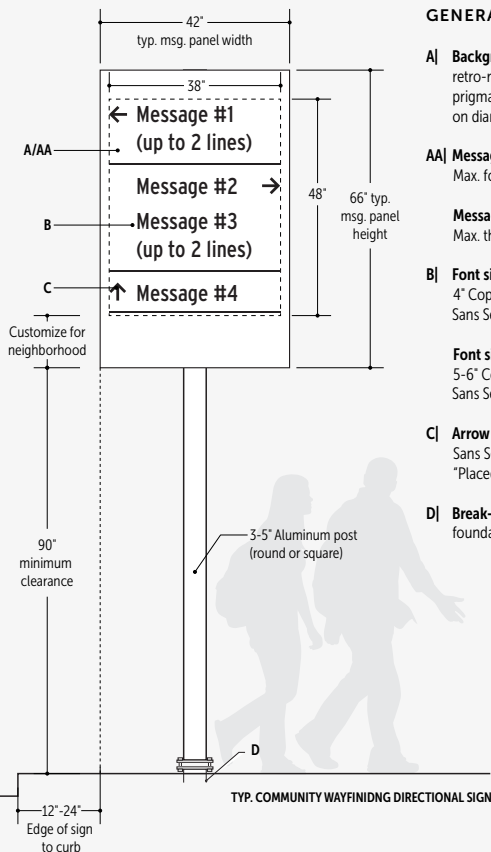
42"
typ. msg. panel width

38"

← Message #1
(up to 2 lines)

Message #2 →

Message #3
(up to 2 lines)

↑ Message #4

A/AA

B

C

Customize for neighborhood

48"

66" typ. msg. panel height

90" minimum clearance

3-5" Aluminum post (round or square)

D

12"-24"
Edge of sign to curb

TYP. COMMUNITY WAYFINIDNG DIRECTIONAL SIGN

GENERA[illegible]

A| Backg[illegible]
retro-r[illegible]
prigma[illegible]
on diar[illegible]

AA| Messa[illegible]
Max. fo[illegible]

Messa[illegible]
Max. th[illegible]

B| Font si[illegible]
4" Cop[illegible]
Sans Se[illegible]

Font s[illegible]
5-6" C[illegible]
Sans Se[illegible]

C| Arrow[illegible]
Sans S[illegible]
"Place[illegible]

D| Break-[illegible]
founda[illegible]